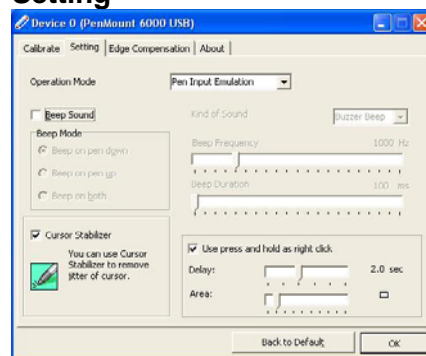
Setting

Device 0 (PenMount 6000 USB)

Calibrate | Setting | Edge Compensation | About

Operation Mode
Pen Input Emulation

Beep Sound
Kind of Sound
Buzzer Beep

Beep Mode
Beep on pen down
Beep on pen up
Beep on both

Beep Frequency
1000 Hz

Beep Duration
100 ms

Cursor Stabilizer
You can use Cursor Stabilizer to remove jitter of cursor.

Use press and hold as right click
Delay:
2.0 sec
Area:

Back to Default
OK